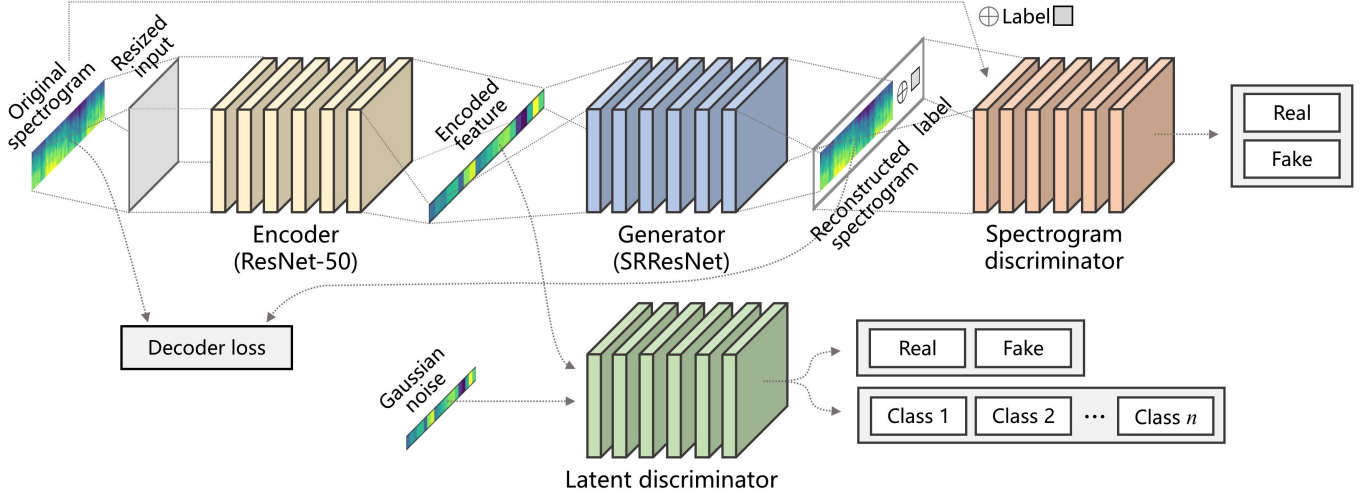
$\oplus$ Label

Original spectrogram

Resized input

Encoder (ResNet-50)

Encoded feature

Generator (SRResNet)

$\oplus$

label

Reconstructed spectrogram

Spectrogram discriminator

Real

Fake

Decoder loss

Gaussian noise

Latent discriminator

Real

Fake

Class 1

Class 2

···

Class $n$